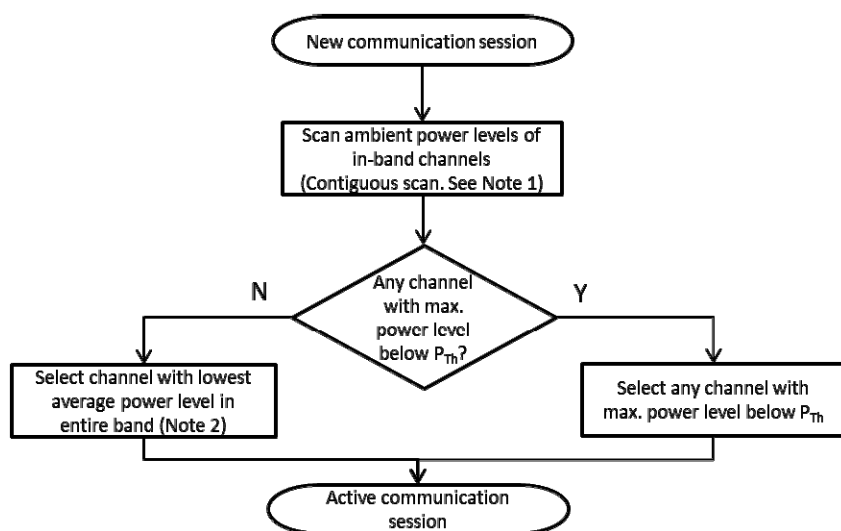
New communication session

Scan ambient power levels of in-band channels (Contiguous scan. See Note 1)

Any channel with max. power level below $P_{Th}$?

N

Y

Select channel with lowest average power level in entire band (Note 2)

Select any channel with max. power level below $P_{Th}$

Active communication session